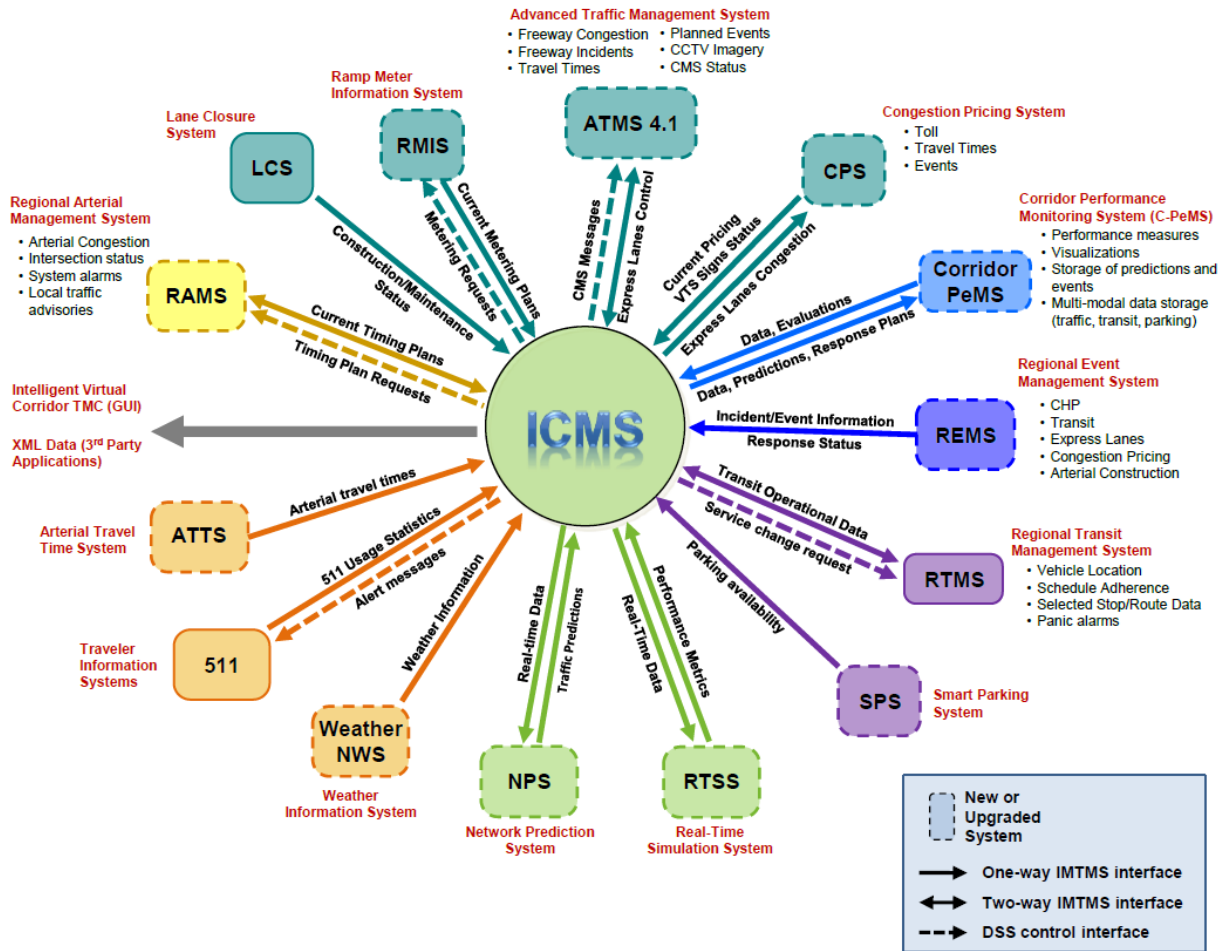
Advanced Traffic Management System
• Freeway Congestion
• Freeway Incidents
• Travel Times
• Planned Events
• CCTV Imagery
• CMS Status

ATMS 4.1

CMS Messages
Express Lanes Control

Ramp Meter Information System

RMIS

Current Metering Plans
Metering Requests

Lane Closure System

LCS

Construction/Maintenance Status

Congestion Pricing System
• Toll
• Travel Times
• Events

CPS

Current Pricing
VTS Signs Status
Express Lanes Congestion

Regional Arterial Management System
• Arterial Congestion
• Intersection status
• System alarms
• Local traffic advisories

RAMS

Current Timing Plans
Timing Plan Requests

Corridor Performance Monitoring System (C-PeMS)
• Performance measures
• Visualizations
• Storage of predictions and events
• Multi-modal data storage (traffic, transit, parking)

Corridor PeMS

Data, Evaluations
Data, Predictions, Response Plans

Intelligent Virtual Corridor TMC (GUI)

XML Data (3$^{rd}$ Party Applications)

ICMS

Regional Event Management System
• CHP
• Transit
• Express Lanes
• Congestion Pricing
• Arterial Construction

REMS

Incident/Event Information
Response Status

Arterial travel times

Arterial Travel Time System

ATTS

511 Usage Statistics
Alert messages

Traveler Information Systems

511

Weather Information

Weather NWS

Weather Information System

Real-time Data
Traffic Predictions

NPS

Network Prediction System

Real-Time Data
Performance Metrics

RTSS

Real-Time Simulation System

Transit Operational Data
Service change request

Regional Transit Management System
• Vehicle Location
• Schedule Adherence
• Selected Stop/Route Data
• Panic alarms

RTMS

Parking availability

SPS

Smart Parking System

New or Upgraded System

One-way IMTMS interface
Two-way IMTMS interface
DSS control interface